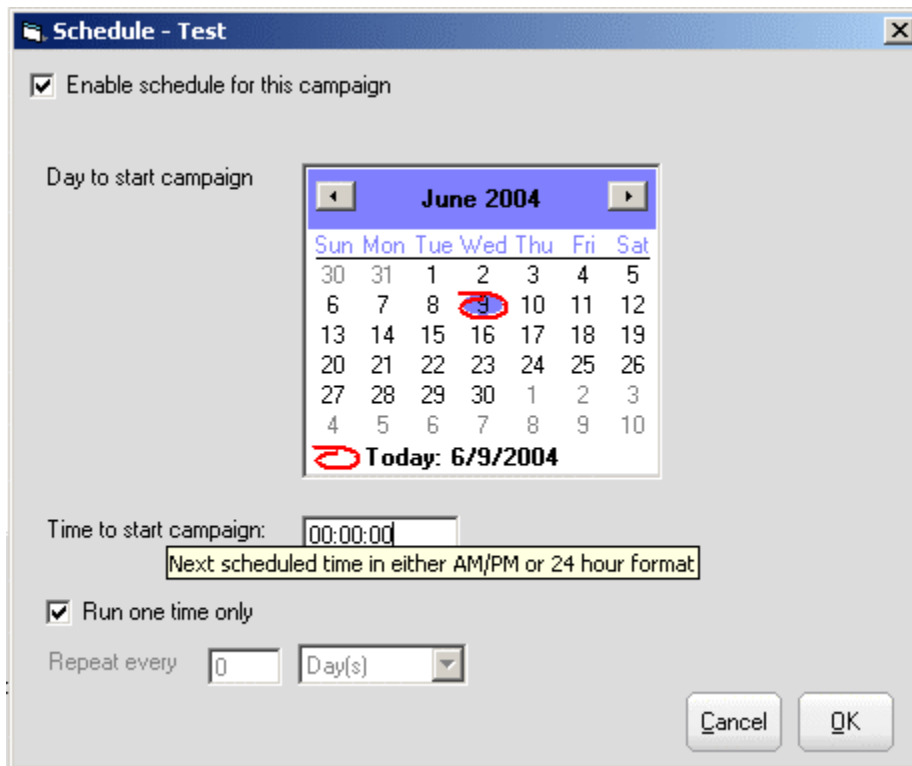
Schedule - Test

Enable schedule for this campaign

Day to start campaign

June 2004

| Sun | Mon | Tue | Wed | Thu | Fri | Sat |
|---|---|---|---|---|---|---|
| 30 | 31 | 1 | 2 | 3 | 4 | 5 |
| 6 | 7 | 8 | 9 | 10 | 11 | 12 |
| 13 | 14 | 15 | 16 | 17 | 18 | 19 |
| 20 | 21 | 22 | 23 | 24 | 25 | 26 |
| 27 | 28 | 29 | 30 | 1 | 2 | 3 |
| 4 | 5 | 6 | 7 | 8 | 9 | 10 |

Today: 6/9/2004

Time to start campaign: 00:00:00

Next scheduled time in either AM/PM or 24 hour format

Run one time only

Repeat every 0 Day(s)

Cancel OK